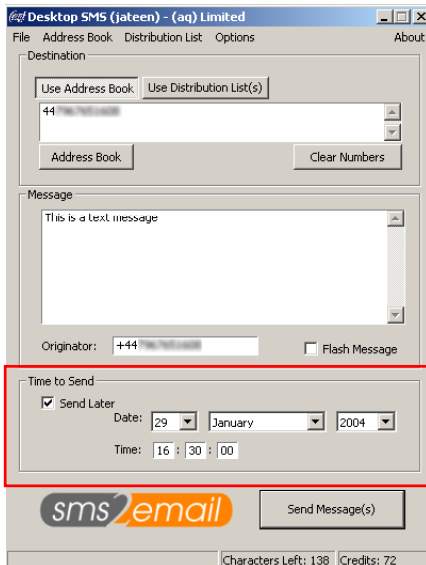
Desktop SMS (jateen) - (aq) Limited

File Address Book Distribution List Options About

Destination

Use Address Book Use Distribution List(s)

44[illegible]

Address Book Clear Numbers

Message

This is a text message

Originator: +44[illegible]

Flash Message

Time to Send

Send Later

Date: 29 January 2004

Time: 16 : 30 : 00

sms2email

Send Message(s)

Characters Left: 138 Credits: 72